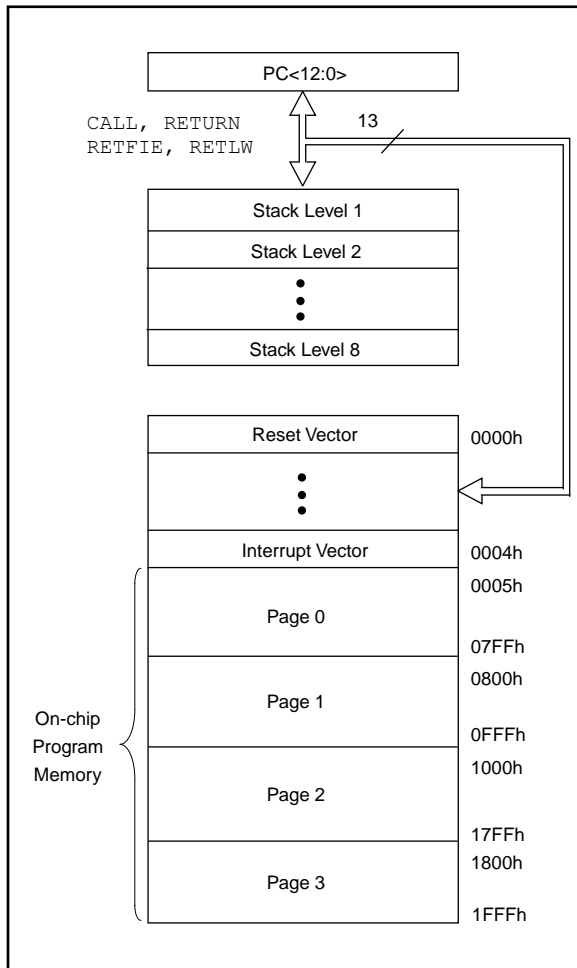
PC<12:0>

CALL, RETURN
RETFIE, RETLW

13

Stack Level 1

Stack Level 2

Stack Level 8

Reset Vector

0000h

Interrupt Vector

0004h

0005h

Page 0

07FFh

0800h

Page 1

0FFFh

1000h

On-chip Program Memory

Page 2

17FFh

1800h

Page 3

1FFFh